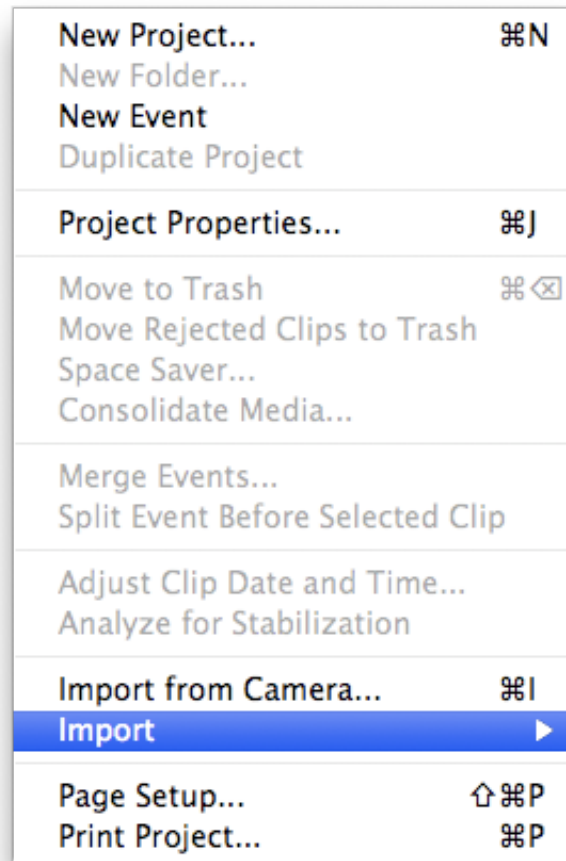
New Project... ⌘N
New Folder...
New Event
Duplicate Project

Project Properties... ⌘J

Move to Trash ⌘⌫
Move Rejected Clips to Trash
Space Saver...
Consolidate Media...

Merge Events...
Split Event Before Selected Clip

Adjust Clip Date and Time...
Analyze for Stabilization

Import from Camera... ⌘I
Import ▶

Page Setup... ⇧⌘P
Print Project... ⌘P